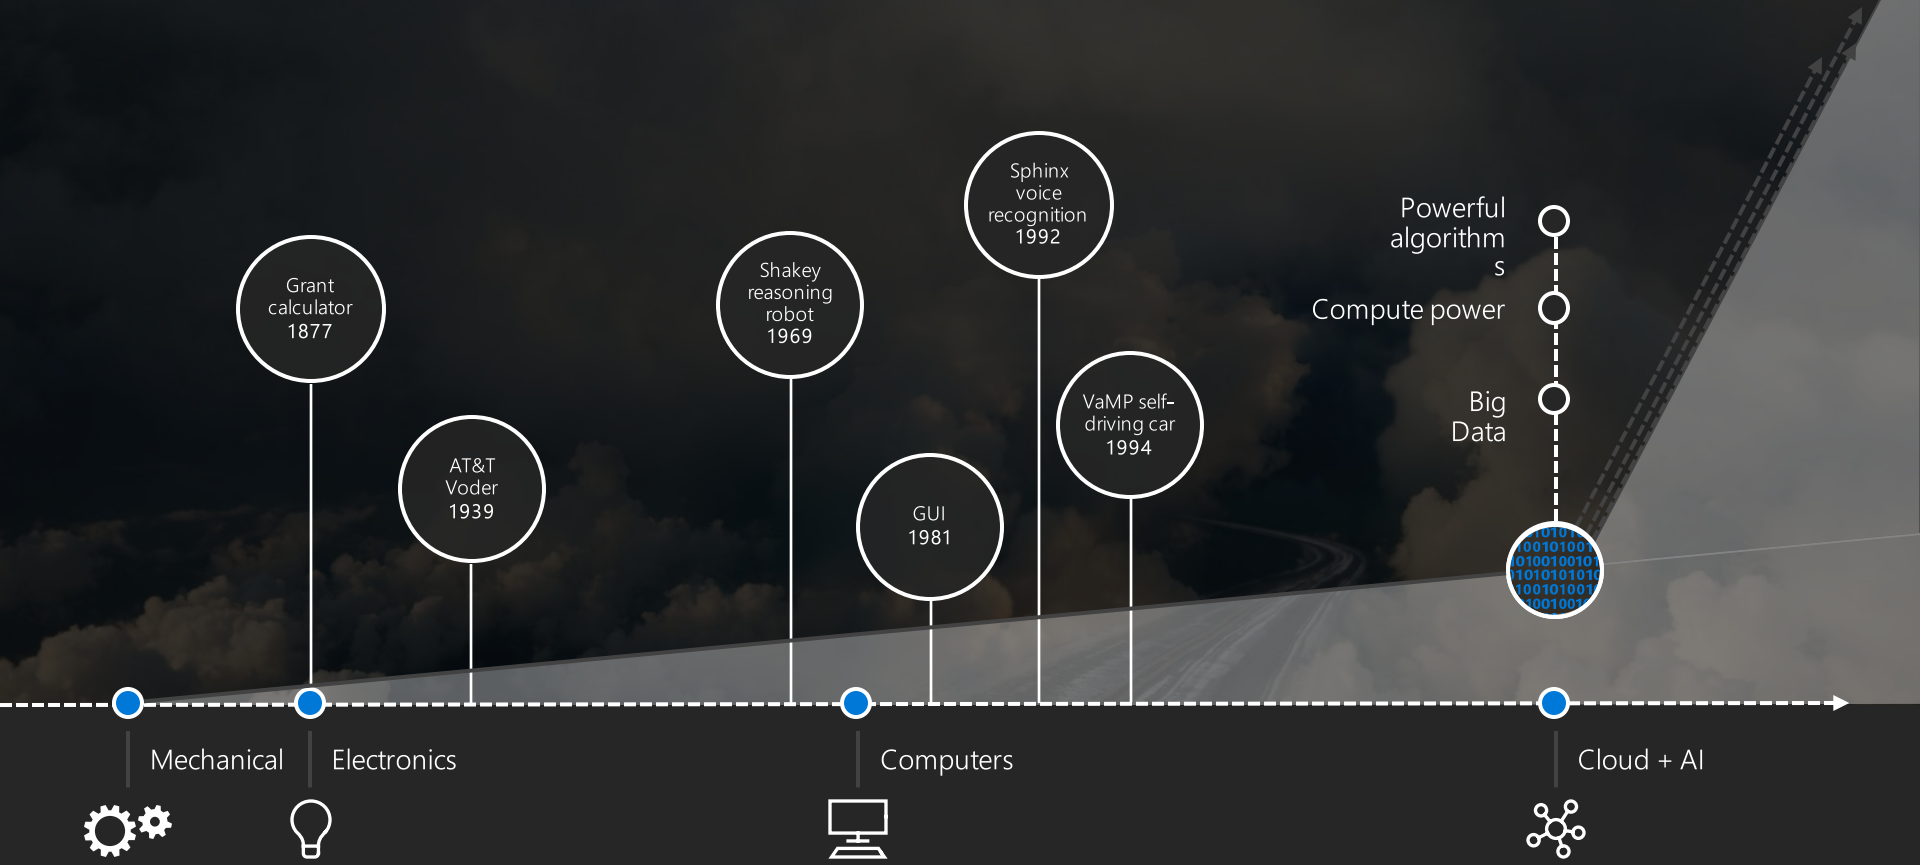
Grant calculator 1877

AT&T Voder 1939

Shakey reasoning robot 1969

GUI 1981

Sphinx voice recognition 1992

VaMP self-driving car 1994

Powerful algorithms

Compute power

Big Data

Mechanical

Electronics

Computers

Cloud + AI